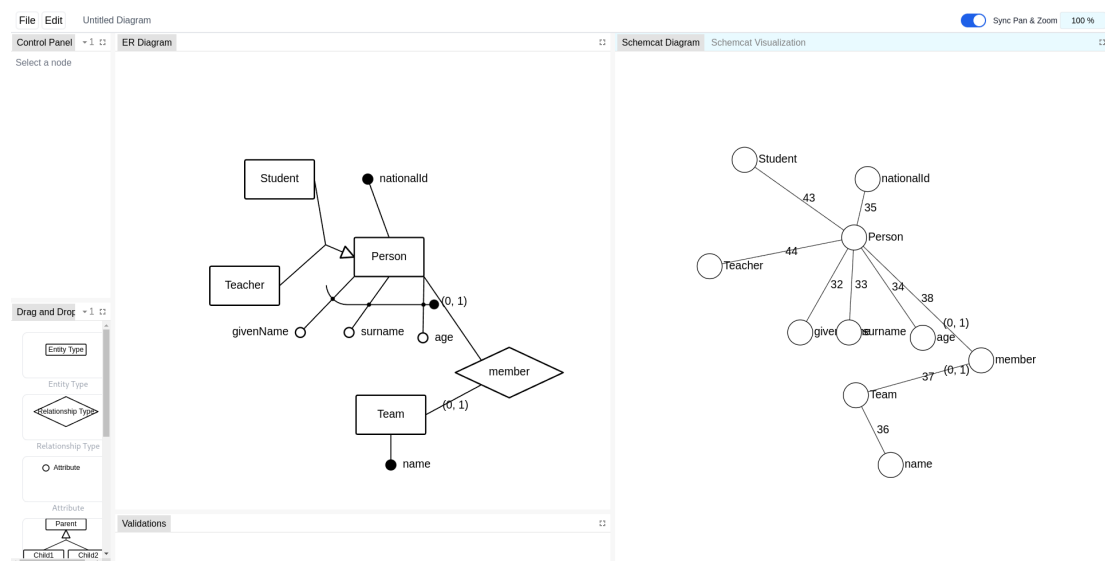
File Edit Untitled Diagram

Sync Pan & Zoom 100 %

Control Panel

Select a node

Drag and Drop

Entity Type

Entity Type

Relationship Type

Relationship Type

Attribute

Attribute

Parent

Child1 Child2

ER Diagram

Student

nationalId

Person

Teacher

(0, 1)

givenName

surname

age

member

Team

(0, 1)

name

Validations

Schemcat Diagram

Schemcat Visualization

Student

nationalId

43

35

Person

44

Teacher

32

33

34

38

givenName

surname

age

(0, 1)

member

37

(0, 1)

Team

36

name